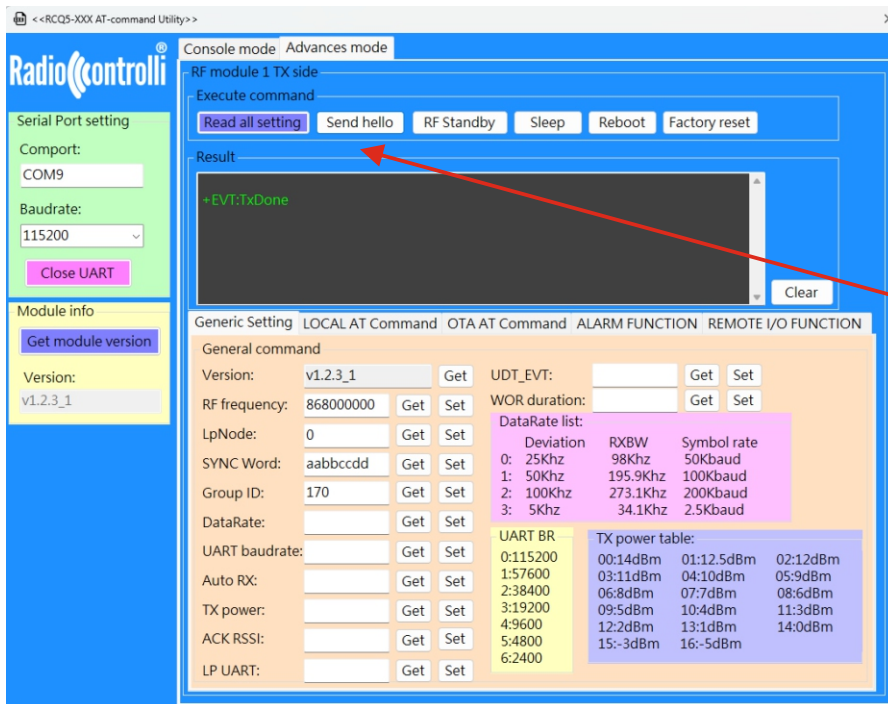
<<RCQ5-XXX AT-command Utility>>

Radiocontrolli ®

Serial Port setting
Comport:
COM9
Baudrate:
115200
Close UART

Module info
Get module version
Version:
v1.2.3_1

Console mode | Advances mode

RF module 1 TX side
Execute command
Read all setting | Send hello | RF Standby | Sleep | Reboot | Factory reset

Result
+EVT:TxDone
Clear

Generic Setting | LOCAL AT Command | OTA AT Command | ALARM FUNCTION | REMOTE I/O FUNCTION

General command
Version: v1.2.3_1 Get
RF frequency: 868000000 Get Set
LpNode: 0 Get Set
SYNC Word: aabbccdd Get Set
Group ID: 170 Get Set
DataRate: Get Set
UART baudrate: Get Set
Auto RX: Get Set
TX power: Get Set
ACK RSSI: Get Set
LP UART: Get Set

UDT_EVT: Get Set
WOR duration: Get Set

DataRate list:
| | Deviation | RXBW | Symbol rate |
|---|---|---|---|
| 0: | 25Khz | 98Khz | 50Kbaud |
| 1: | 50Khz | 195.9Khz | 100Kbaud |
| 2: | 100Khz | 273.1Khz | 200Kbaud |
| 3: | 5Khz | 34.1Khz | 2.5Kbaud |

UART BR
0:115200
1:57600
2:38400
3:19200
4:9600
5:4800
6:2400

TX power table:
00:14dBm 01:12.5dBm 02:12dBm
03:11dBm 04:10dBm 05:9dBm
06:8dBm 07:7dBm 08:6dBm
09:5dBm 10:4dBm 11:3dBm
12:2dBm 13:1dBm 14:0dBm
15:-3dBm 16:-5dBm